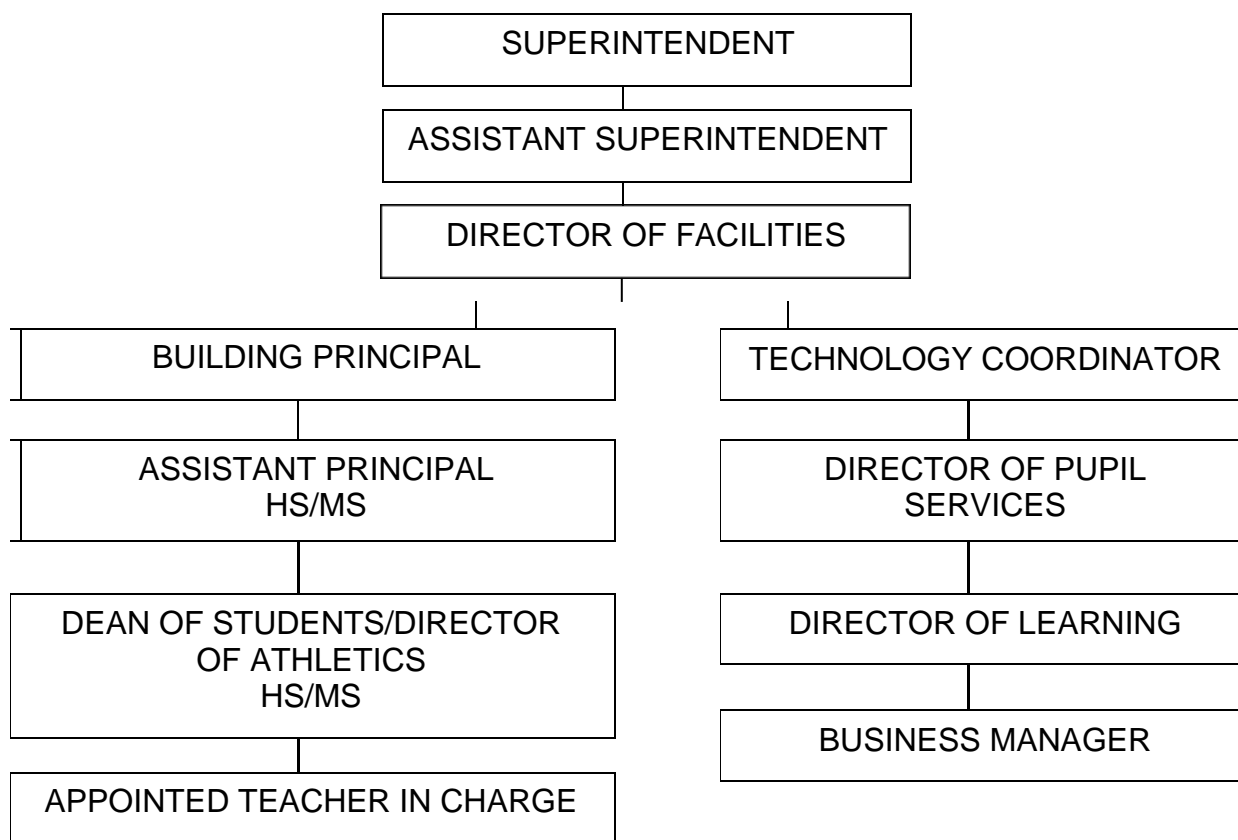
SUPERINTENDENT

ASSISTANT SUPERINTENDENT

DIRECTOR OF FACILITIES

BUILDING PRINCIPAL

ASSISTANT PRINCIPAL HS/MS

DEAN OF STUDENTS/DIRECTOR OF ATHLETICS HS/MS

APPOINTED TEACHER IN CHARGE

TECHNOLOGY COORDINATOR

DIRECTOR OF PUPIL SERVICES

DIRECTOR OF LEARNING

BUSINESS MANAGER